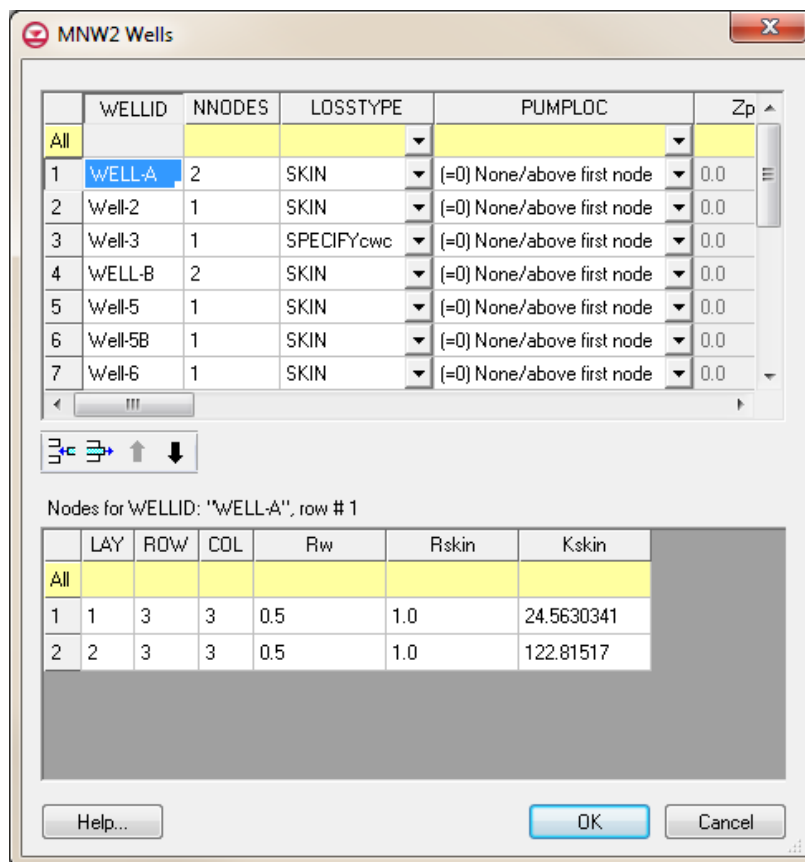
MNW2 Wells

| | WELLID | NNODES | LOSSTYPE | PUMPLOC | Zp |
|---|---|---|---|---|---|
| All | | | | | |
| 1 | WELL-A | 2 | SKIN | (=0) None/above first node | 0.0 |
| 2 | Well-2 | 1 | SKIN | (=0) None/above first node | 0.0 |
| 3 | Well-3 | 1 | SPECIFYcwc | (=0) None/above first node | 0.0 |
| 4 | WELL-B | 2 | SKIN | (=0) None/above first node | 0.0 |
| 5 | Well-5 | 1 | SKIN | (=0) None/above first node | 0.0 |
| 6 | Well-5B | 1 | SKIN | (=0) None/above first node | 0.0 |
| 7 | Well-6 | 1 | SKIN | (=0) None/above first node | 0.0 |

Nodes for WELLID: "WELL-A", row # 1

| | LAY | ROW | COL | Rw | Rskin | Kskin |
|---|---|---|---|---|---|---|
| All | | | | | | |
| 1 | 1 | 3 | 3 | 0.5 | 1.0 | 24.5630341 |
| 2 | 2 | 3 | 3 | 0.5 | 1.0 | 122.81517 |

Help...
OK
Cancel